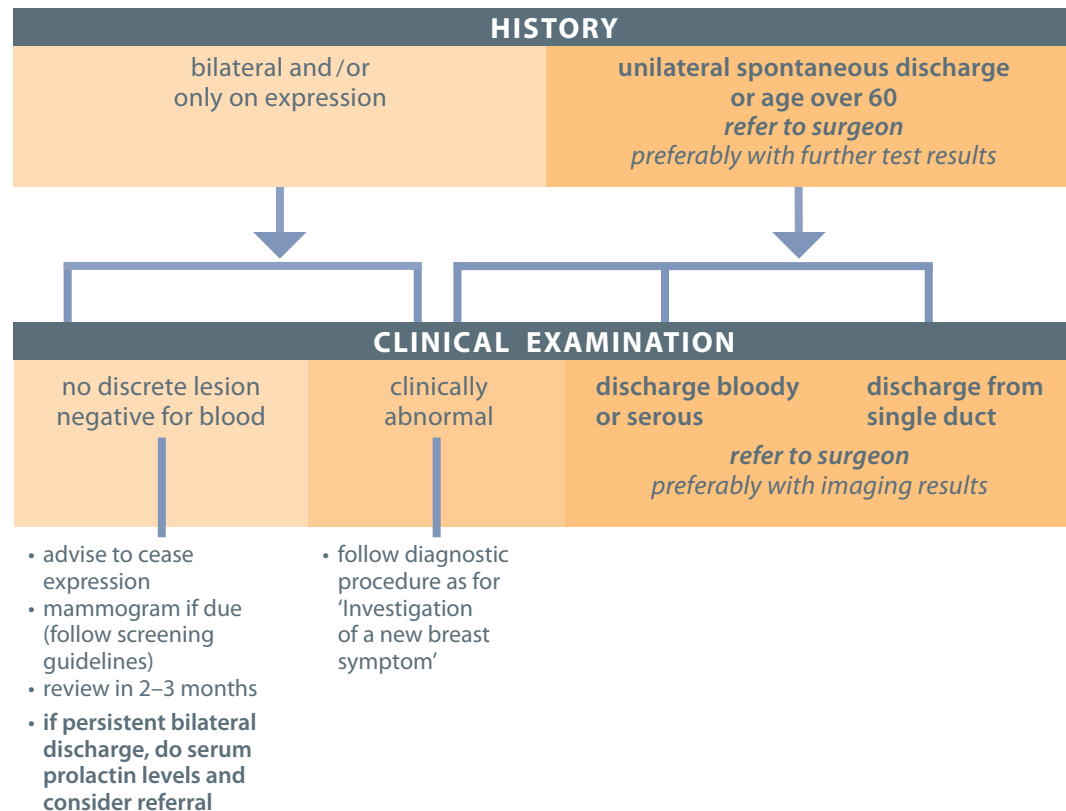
HISTORY

bilateral and / or only on expression

unilateral spontaneous discharge or age over 60
refer to surgeon
preferably with further test results

CLINICAL EXAMINATION

no discrete lesion negative for blood

clinically abnormal

discharge bloody or serous

discharge from single duct

refer to surgeon
preferably with imaging results

• advise to cease expression
• mammogram if due (follow screening guidelines)
• review in 2–3 months
• if persistent bilateral discharge, do serum prolactin levels and consider referral

• follow diagnostic procedure as for 'Investigation of a new breast symptom'